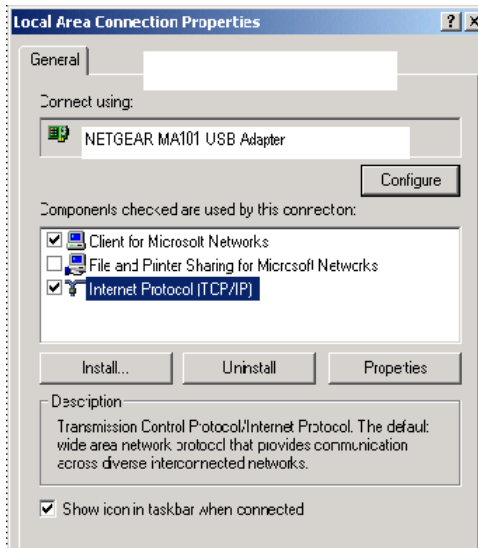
Local Area Connection Properties

?

General

Connect using:

NETGEAR MA101 USB Adapter

Configure

Components checked are used by this connection:

Client for Microsoft Networks

File and Printer Sharing for Microsoft Networks

Internet Protocol (TCP/IP)

Install...

Uninstall

Properties

Description

Transmission Control Protocol/Internet Protocol. The default wide area network protocol that provides communication across diverse interconnected networks.

Show icon in taskbar when connected